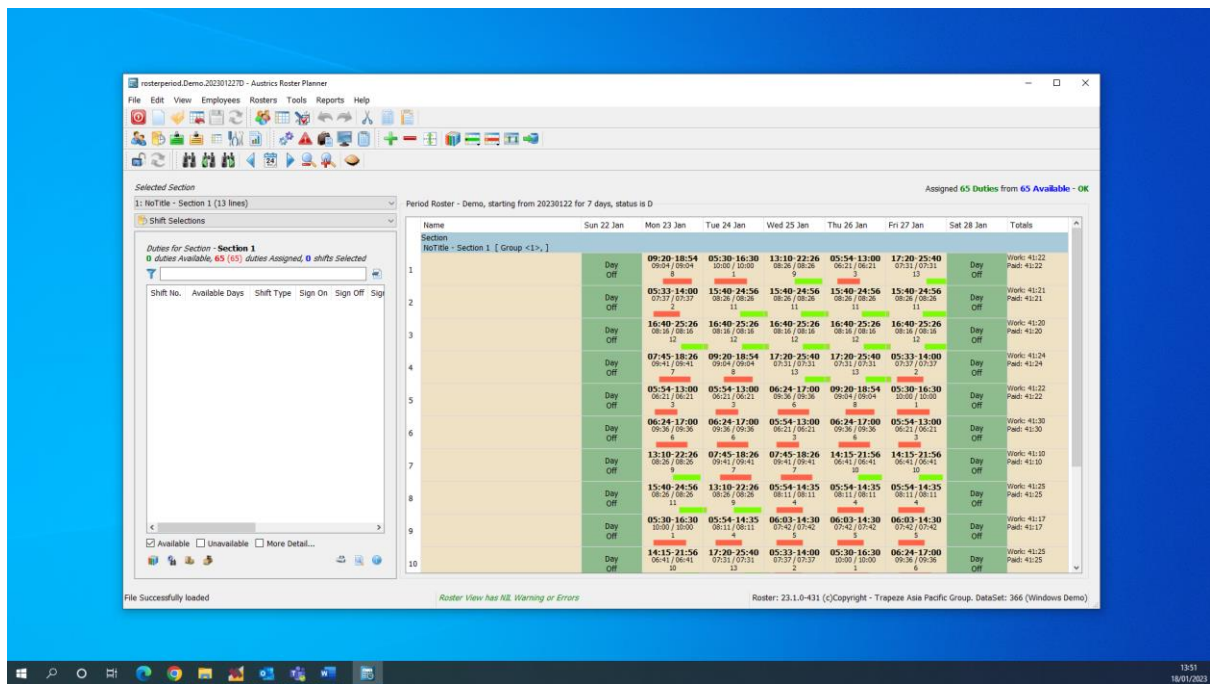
rosterperiod.Demo.20230122 7D - Austrics Roster Planner

File Edit View Employees Rosters Tools Reports Help

Selected Section

1: NoTitle - Section 1 (13 lines)

Shift Selections

Duties for Section - Section 1
0 duties Available, 65 (65) duties Assigned, 0 shifts Selected

| Shift No. | Available Days | Shift Type | Sign On | Sign Off | Sig |
|---|---|---|---|---|---|

Available Unavailable More Detail...

Assigned 65 Duties from 65 Available - OK

Period Roster - Demo, starting from 20230122 for 7 days, status is D

| | Name | Sun 22 Jan | Mon 23 Jan | Tue 24 Jan | Wed 25 Jan | Thu 26 Jan | Fri 27 Jan | Sat 28 Jan | Totals |
|---|---|---|---|---|---|---|---|---|---|
| | Section NoTitle - Section 1 [ Group <1>, ] | | | | | | | | |
| 1 | | Day Off | 09:20-18:54 09:04 / 09:04 8 | 05:30-16:30 10:00 / 10:00 1 | 13:10-22:26 08:26 / 08:26 9 | 05:54-13:00 06:21 / 06:21 3 | 17:20-25:40 07:31 / 07:31 13 | Day Off | Work: 41:22 Paid: 41:22 |
| 2 | | Day Off | 05:33-14:00 07:37 / 07:37 2 | 15:40-24:56 08:26 / 08:26 11 | 15:40-24:56 08:26 / 08:26 11 | 15:40-24:56 08:26 / 08:26 11 | 15:40-24:56 08:26 / 08:26 11 | Day Off | Work: 41:21 Paid: 41:21 |
| 3 | | Day Off | 16:40-25:26 08:16 / 08:16 12 | 16:40-25:26 08:16 / 08:16 12 | 16:40-25:26 08:16 / 08:16 12 | 16:40-25:26 08:16 / 08:16 12 | 16:40-25:26 08:16 / 08:16 12 | Day Off | Work: 41:20 Paid: 41:20 |
| 4 | | Day Off | 07:45-18:26 09:41 / 09:41 7 | 09:20-18:54 09:04 / 09:04 8 | 17:20-25:40 07:31 / 07:31 13 | 17:20-25:40 07:31 / 07:31 13 | 05:33-14:00 07:37 / 07:37 2 | Day Off | Work: 41:24 Paid: 41:24 |
| 5 | | Day Off | 05:54-13:00 06:21 / 06:21 3 | 05:54-13:00 06:21 / 06:21 3 | 06:24-17:00 09:36 / 09:36 6 | 09:20-18:54 09:04 / 09:04 8 | 05:30-16:30 10:00 / 10:00 1 | Day Off | Work: 41:22 Paid: 41:22 |
| 6 | | Day Off | 06:24-17:00 09:36 / 09:36 6 | 06:24-17:00 09:36 / 09:36 6 | 05:54-13:00 06:21 / 06:21 3 | 06:24-17:00 09:36 / 09:36 6 | 05:54-13:00 06:21 / 06:21 3 | Day Off | Work: 41:30 Paid: 41:30 |
| 7 | | Day Off | 13:10-22:26 08:26 / 08:26 9 | 07:45-18:26 09:41 / 09:41 7 | 07:45-18:26 09:41 / 09:41 7 | 14:15-21:56 06:41 / 06:41 10 | 14:15-21:56 06:41 / 06:41 10 | Day Off | Work: 41:10 Paid: 41:10 |
| 8 | | Day Off | 15:40-24:56 08:26 / 08:26 11 | 13:10-22:26 08:26 / 08:26 9 | 05:54-14:35 08:11 / 08:11 4 | 05:54-14:35 08:11 / 08:11 4 | 05:54-14:35 08:11 / 08:11 4 | Day Off | Work: 41:25 Paid: 41:25 |
| 9 | | Day Off | 05:30-16:30 10:00 / 10:00 1 | 05:54-14:35 08:11 / 08:11 4 | 06:03-14:30 07:42 / 07:42 5 | 06:03-14:30 07:42 / 07:42 5 | 06:03-14:30 07:42 / 07:42 5 | Day Off | Work: 41:17 Paid: 41:17 |
| 10 | | Day Off | 14:15-21:56 06:41 / 06:41 10 | 17:20-25:40 07:31 / 07:31 13 | 05:33-14:00 07:37 / 07:37 2 | 05:30-16:30 10:00 / 10:00 1 | 06:24-17:00 09:36 / 09:36 6 | Day Off | Work: 41:25 Paid: 41:25 |

File Successfully loaded

Roster View has NIL Warning or Errors

Roster: 23.1.0-431 (c)Copyright - Trapeze Asia Pacific Group. DataSet: 366 (Windows Demo)

13:51
18/01/2023